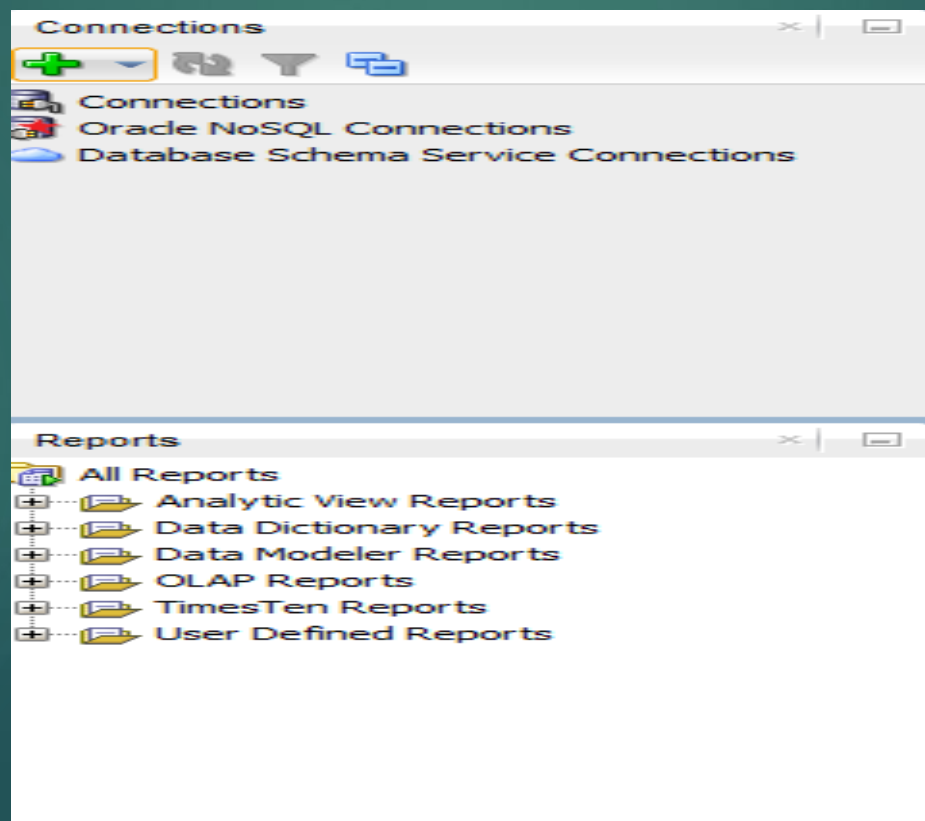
Connections

Connections
Oracle NoSQL Connections
Database Schema Service Connections

Reports

All Reports
Analytic View Reports
Data Dictionary Reports
Data Modeler Reports
OLAP Reports
TimesTen Reports
User Defined Reports